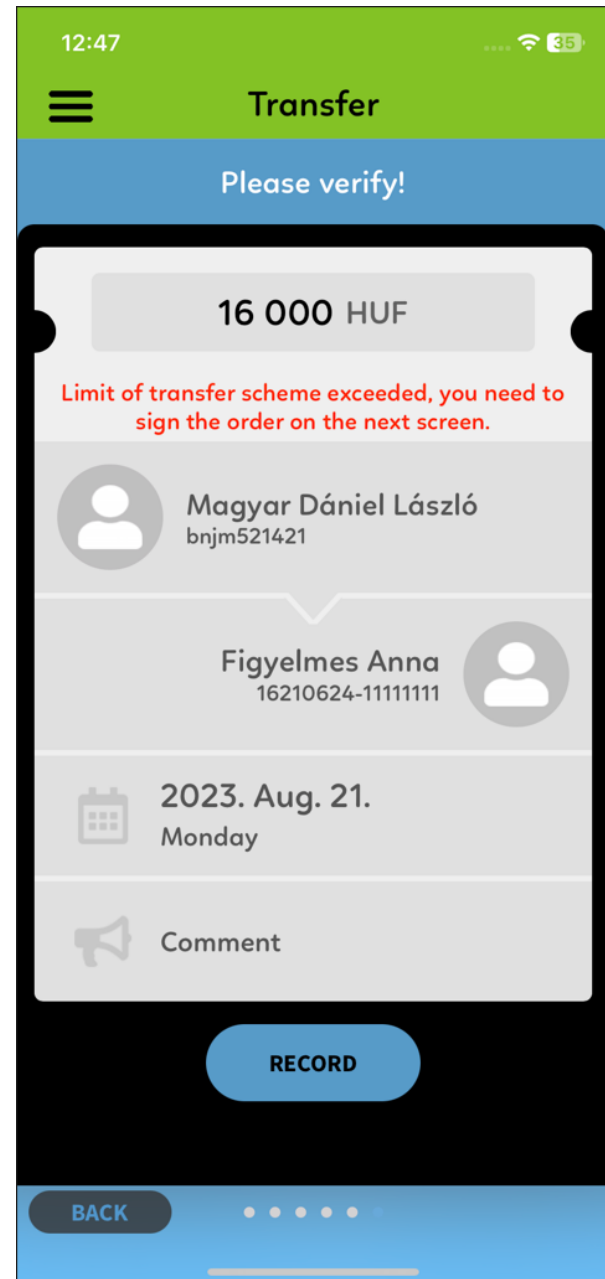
12:47

35

Transfer

Please verify!

16 000 HUF

Limit of transfer scheme exceeded, you need to sign the order on the next screen.

Magyar Dániel László
bnjm521421

Figyelmes Anna
16210624-11111111

2023. Aug. 21.
Monday

Comment

RECORD

BACK